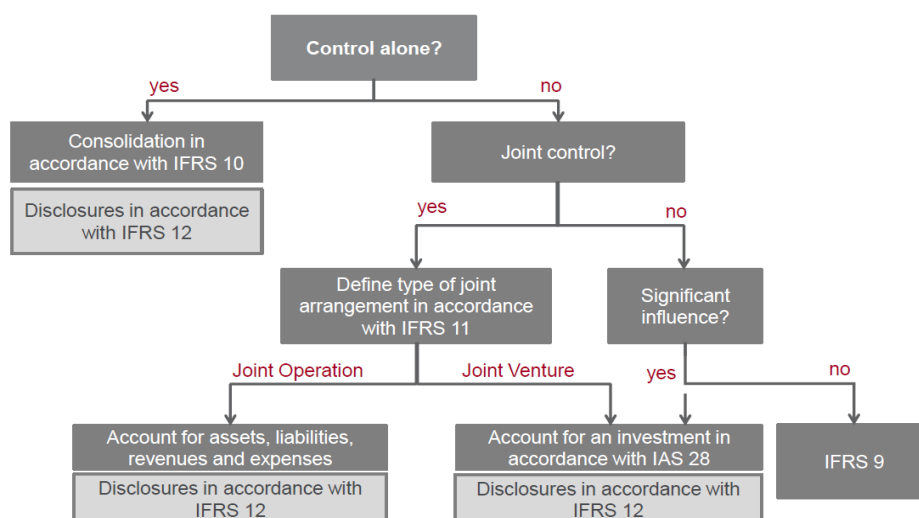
Control alone?

yes

no

Consolidation in accordance with IFRS 10

Disclosures in accordance with IFRS 12

Joint control?

yes

no

Define type of joint arrangement in accordance with IFRS 11

Significant influence?

Joint Operation

Joint Venture

yes

no

Account for assets, liabilities, revenues and expenses

Disclosures in accordance with IFRS 12

Account for an investment in accordance with IAS 28

Disclosures in accordance with IFRS 12

IFRS 9